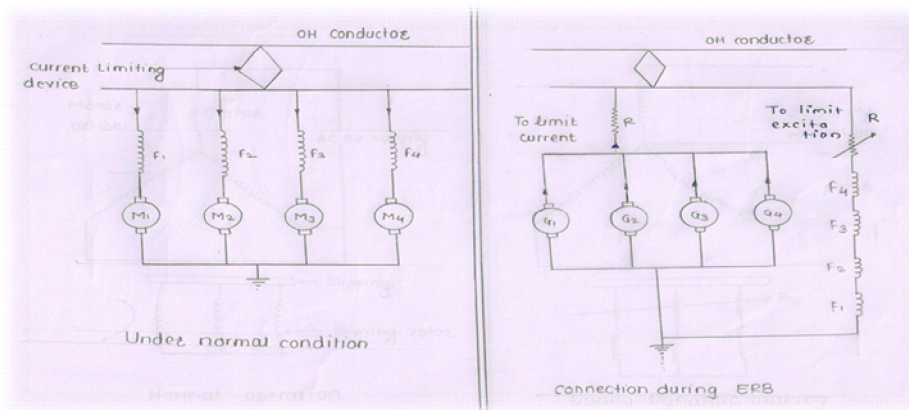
OH Conductor

Current Limiting device

$f_1$ $f_2$ $f_3$ $f_4$

$M_1$ $M_2$ $M_3$ $M_4$

Under normal condition

OH conductor

To limit current

R

To limit excitation

R

$G_1$ $G_2$ $G_3$ $G_4$

$F_4$ $F_3$ $F_2$ $F_1$

Connection during ERB